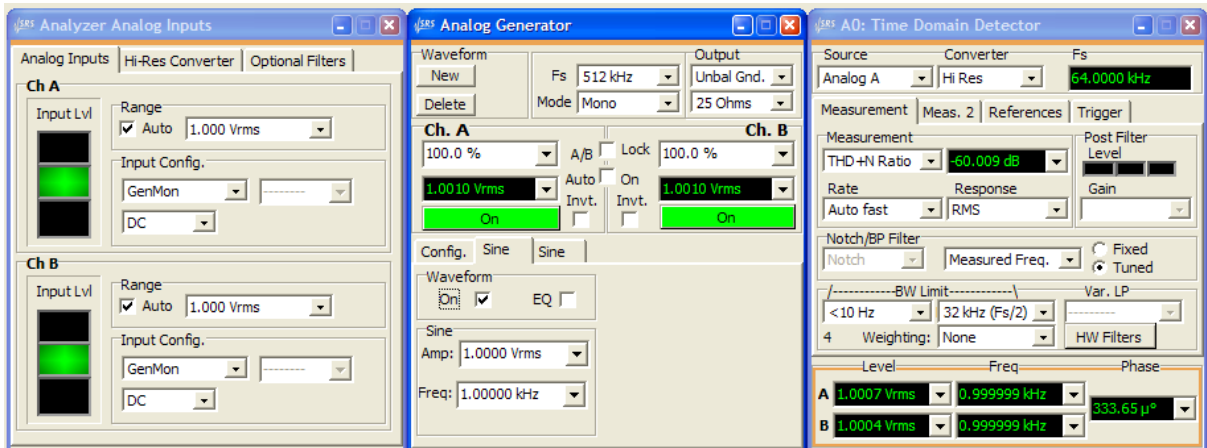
SRS Analyzer Analog Inputs

Analog Inputs | Hi-Res Converter | Optional Filters

Ch A
Input Lvl
Range
Auto 1.000 Vrms
Input Config.
GenMon --------
DC

Ch B
Input Lvl
Range
Auto 1.000 Vrms
Input Config.
GenMon --------
DC

SRS Analog Generator

Waveform
New
Delete
Fs 512 kHz
Mode Mono
Output
Unbal Gnd.
25 Ohms
Ch. A
Ch. B
100.0 %
A/B Lock
100.0 %
1.0010 Vrms
Auto On
1.0010 Vrms
Invt.
Invt.
On
On
Config. Sine Sine
Waveform
On EQ
Sine
Amp: 1.0000 Vrms
Freq: 1.00000 kHz

SRS A0: Time Domain Detector

Source
Analog A
Converter
Hi Res
Fs
64.0000 kHz
Measurement | Meas. 2 | References | Trigger
Measurement
THD+N Ratio -60.009 dB
Rate
Auto fast
Response
RMS
Post Filter
Level
Gain
Notch/BP Filter
Notch
Measured Freq.
Fixed
Tuned
/------------BW Limit------------\
<10 Hz
32 kHz (Fs/2)
Var. LP
---------
4 Weighting: None
HW Filters
Level
Freq
Phase
A 1.0007 Vrms 0.999999 kHz
B 1.0004 Vrms 0.999999 kHz
333.65 µ°